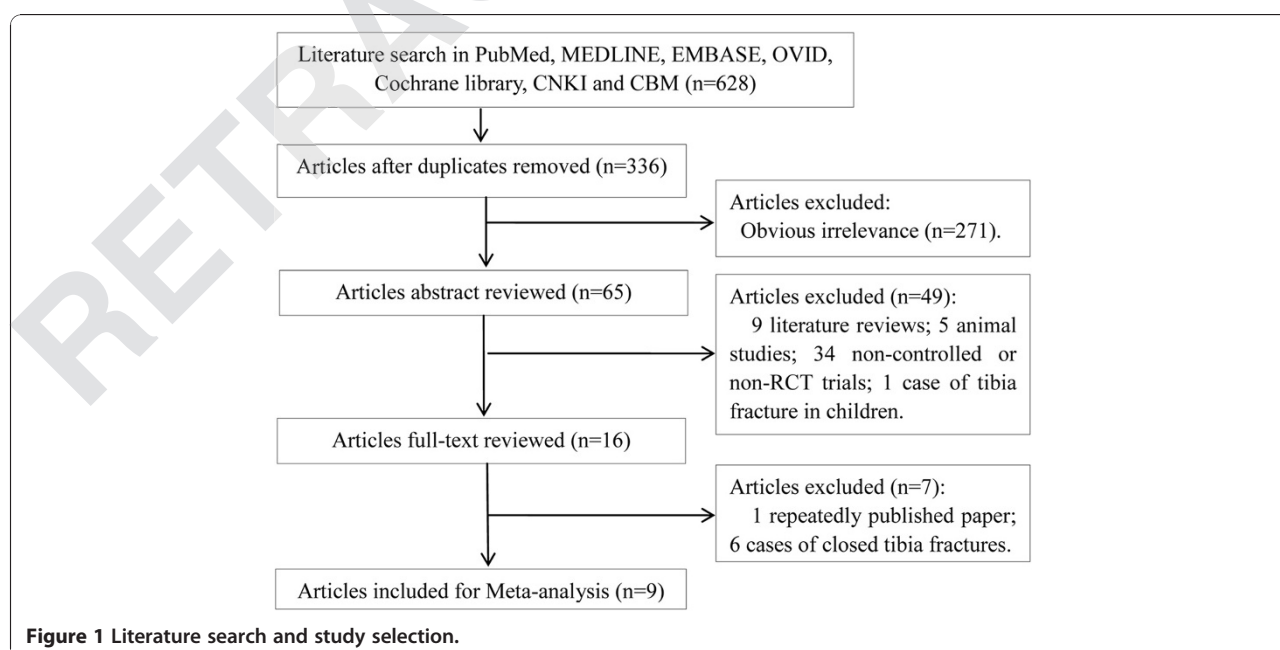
RETRA

Literature search in PubMed, MEDLINE, EMBASE, OVID, Cochrane library, CNKI and CBM (n=628)

Articles after duplicates removed (n=336)

Articles excluded: Obvious irrelevance (n=271).

Articles abstract reviewed (n=65)

Articles excluded (n=49): 9 literature reviews; 5 animal studies; 34 non-controlled or non-RCT trials; 1 case of tibia fracture in children.

Articles full-text reviewed (n=16)

Articles excluded (n=7): 1 repeatedly published paper; 6 cases of closed tibia fractures.

Articles included for Meta-analysis (n=9)

**Figure 1 Literature search and study selection.**